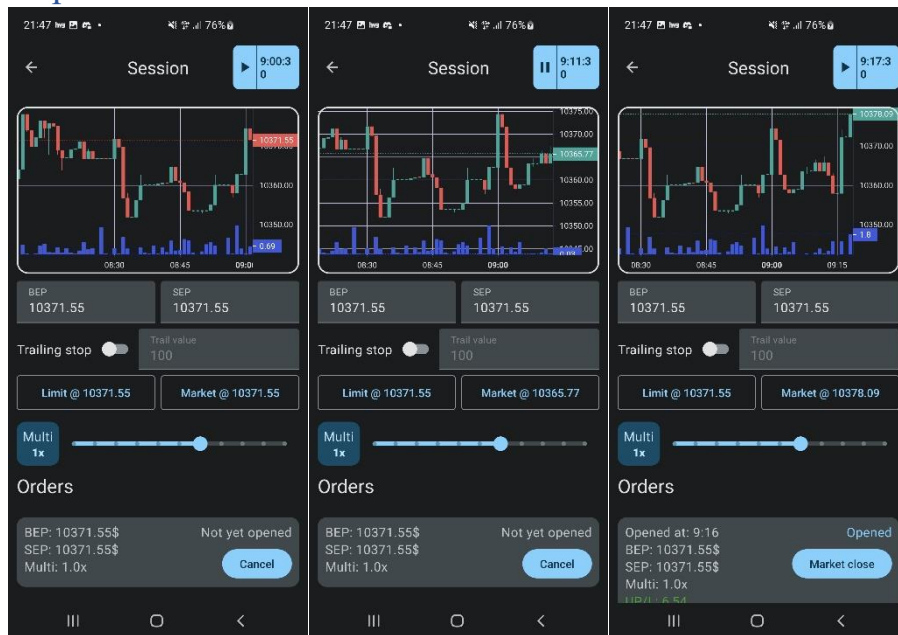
21:47 76%

Session

9:00:30

10371.55

10360.00

10350.00

0.69

08:30 08:45 09:0

BEP
10371.55

SEP
10371.55

Trailing stop

Trail value
100

Limit @ 10371.55

Market @ 10371.55

Multi
1x

Orders

BEP: 10371.55$
SEP: 10371.55$
Multi: 1.0x

Not yet opened

Cancel

21:47 76%

Session

9:11:30

10375.00
10370.00
10365.77
10360.00
10355.00
10350.00
0.69

08:30 08:45 09:00

BEP
10371.55

SEP
10371.55

Trailing stop

Trail value
100

Limit @ 10371.55

Market @ 10365.77

Multi
1x

Orders

BEP: 10371.55$
SEP: 10371.55$
Multi: 1.0x

Not yet opened

Cancel

21:47 76%

Session

9:17:30

10378.09
10370.00
10360.00
10350.00
1.8

08:30 08:45 09:00 09:15

BEP
10371.55

SEP
10371.55

Trailing stop

Trail value
100

Limit @ 10371.55

Market @ 10378.09

Multi
1x

Orders

Opened at: 9:16
BEP: 10371.55$
SEP: 10371.55$
Multi: 1.0x
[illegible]

Opened

Market close